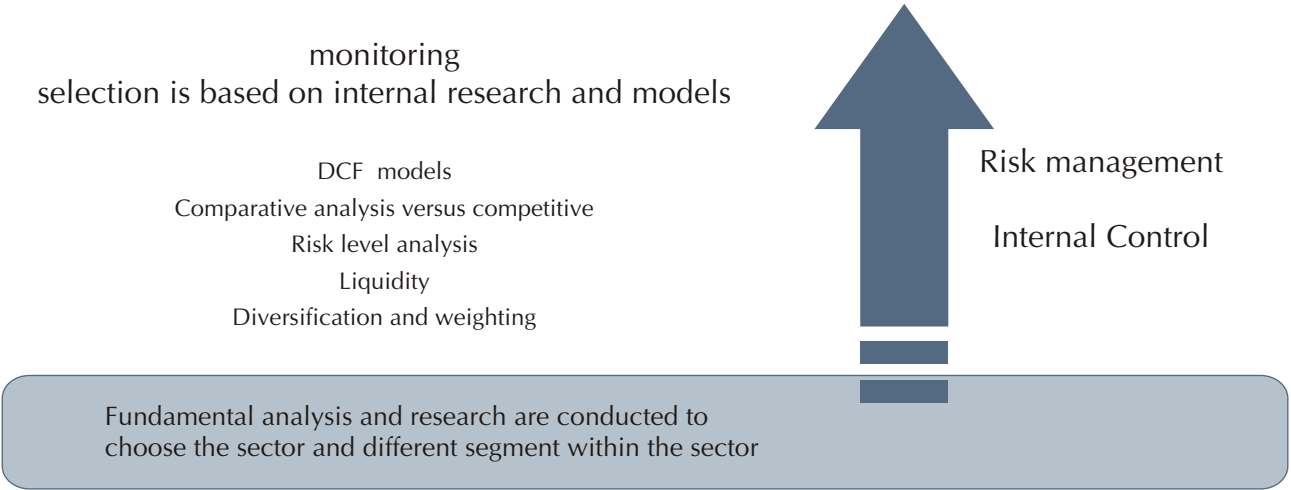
monitoring
selection is based on internal research and models

DCF models
Comparative analysis versus competitive
Risk level analysis
Liquidity
Diversification and weighting

Risk management

Internal Control

Fundamental analysis and research are conducted to choose the sector and different segment within the sector